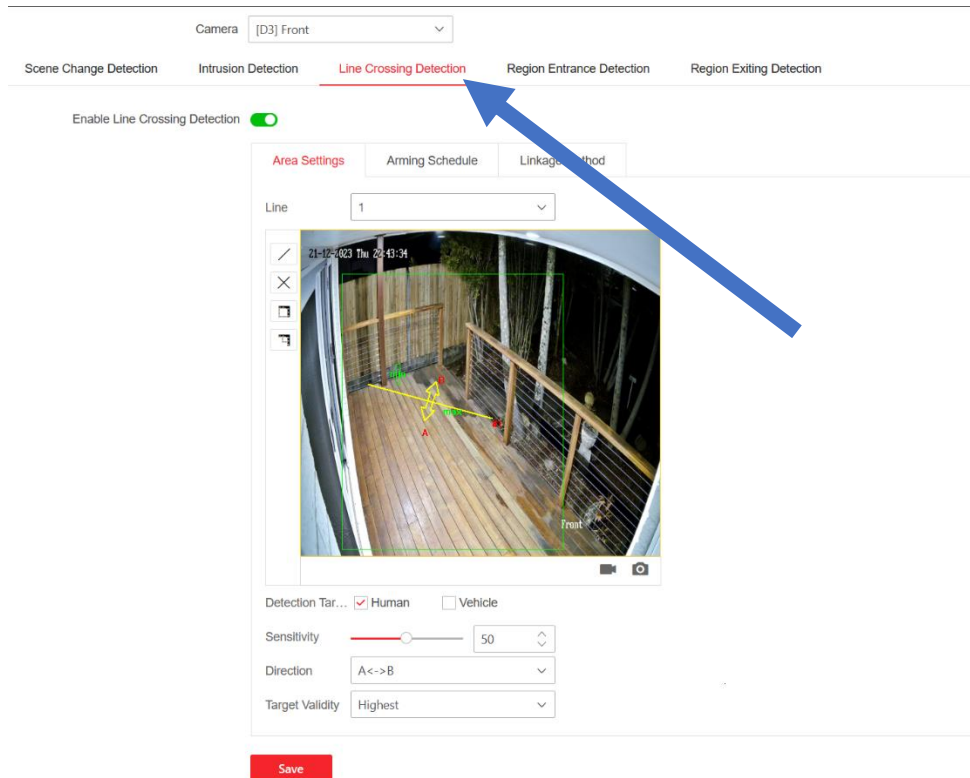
Camera [D3] Front

Scene Change Detection Intrusion Detection Line Crossing Detection Region Entrance Detection Region Exiting Detection

Enable Line Crossing Detection

Area Settings Arming Schedule Linkage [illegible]thod

Line 1

21-12-2023 Thu 22:43:34

B

A

Front

Detection Tar... Human Vehicle

Sensitivity 50

Direction A<->B

Target Validity Highest

Save